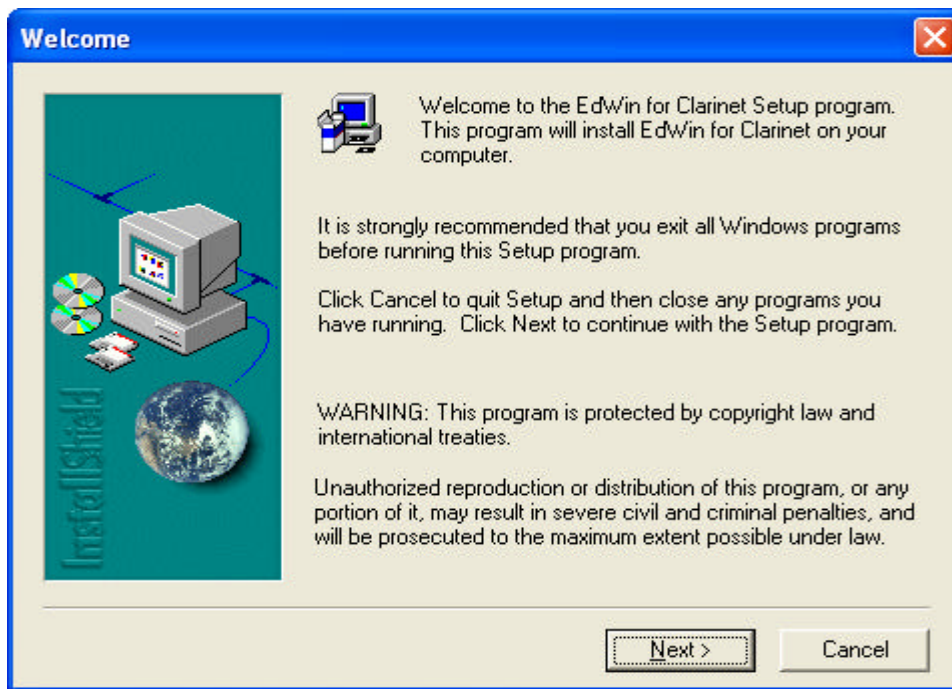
Welcome

InstallShield

Welcome to the EdWin for Clarinet Setup program. This program will install EdWin for Clarinet on your computer.

It is strongly recommended that you exit all Windows programs before running this Setup program.

Click Cancel to quit Setup and then close any programs you have running. Click Next to continue with the Setup program.

WARNING: This program is protected by copyright law and international treaties.

Unauthorized reproduction or distribution of this program, or any portion of it, may result in severe civil and criminal penalties, and will be prosecuted to the maximum extent possible under law.

Next >

Cancel